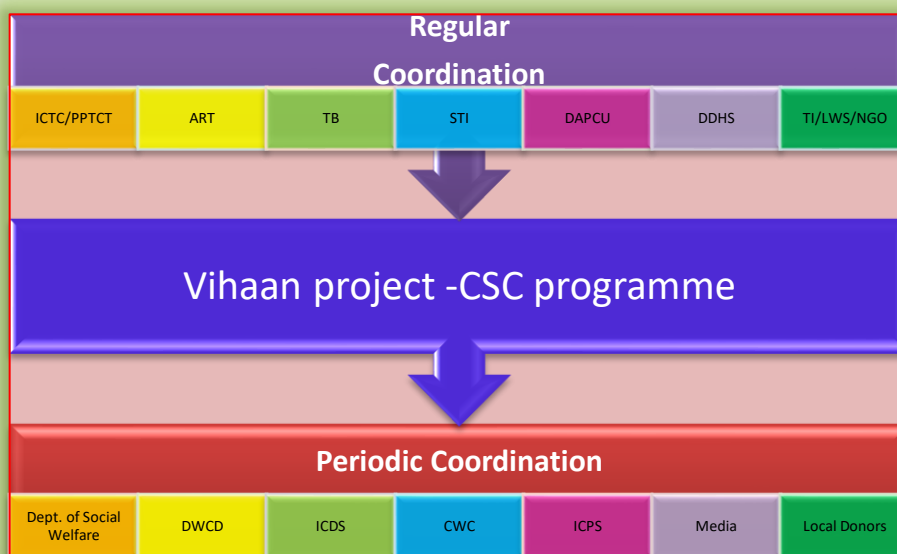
Regular Coordination

| ICTC/PPTCT | ART | TB | STI | DAPCU | DDHS | TI/LWS/NGO |
|---|---|---|---|---|---|---|

Vihaan project -CSC programme

Periodic Coordination

| Dept. of Social Welfare | DWCD | ICDS | CWC | ICPS | Media | Local Donors |
|---|---|---|---|---|---|---|